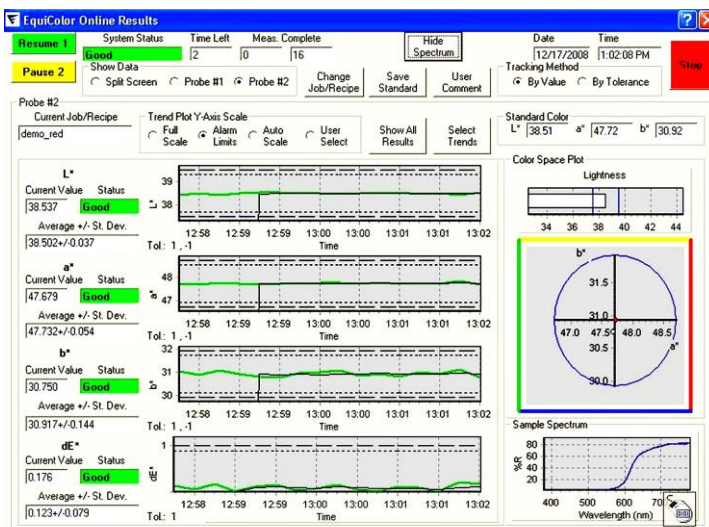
EquiColor Online Results

Resume 1
Pause 2

System Status
Good

Time Left
2
0

Meas. Complete
16

Hide Spectrum

Date
12/17/2008

Time
1:02:08 PM

Stop

Show Data
Split Screen
Probe #1
Probe #2

Change Job/Recipe

Save Standard

User Comment

Tracking Method
By Value
By Tolerance

Probe #2

Current Job/Recipe
demo_red

Trend Plot Y-Axis Scale
Full Scale
Alarm Limits
Auto Scale
User Select

Show All Results

Select Trends

Standard Color
L* 38.51 a* 47.72 b* 30.92

L*
Current Value Status
38.537 Good
Average +/- St. Dev.
38.502+/-0.037

39
L* 38
12:58 12:59 12:59 13:00 13:00 13:01 13:01 13:02
Time
Tol.: 1 , -1

a*
Current Value Status
47.679 Good
Average +/- St. Dev.
47.732+/-0.054

48
a* 47
12:58 12:59 12:59 13:00 13:00 13:01 13:01 13:02
Time
Tol.: 1 , -1

b*
Current Value Status
30.750 Good
Average +/- St. Dev.
30.917+/-0.144

32
31
b* 30
12:58 12:59 12:59 13:00 13:00 13:01 13:01 13:02
Time
Tol.: 1 , -1

dE*
Current Value Status
0.176 Good
Average +/- St. Dev.
0.123+/-0.079

1
dE*
0
12:58 12:59 12:59 13:00 13:00 13:01 13:01 13:02
Time
Tol.: 1

Color Space Plot
Lightness
34 36 38 40 42 44

b*
31.5
31.0
47.0 47.5 48.0 48.5
30.5
30.0
a*

Sample Spectrum
80
60
%R
40
20
400 500 600 700
Wavelength (nm)